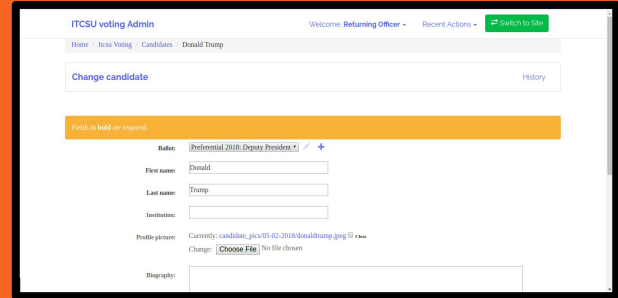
ITCSU voting Admin

Welcome, Returning Officer ▾ Recent Actions ▾ Switch to Site

Home / Itcsu Voting / Candidates / Donald Trump

Change candidate

History

Fields in bold are required.

Ballot: Preferential 2018: Deputy President ▾

First name: Donald

Last name: Trump

Institution:

Profile picture: Currently: candidate_pics/05-02-2018/donaldtrump.jpeg Clear
Change: Choose File No file chosen

Biography: